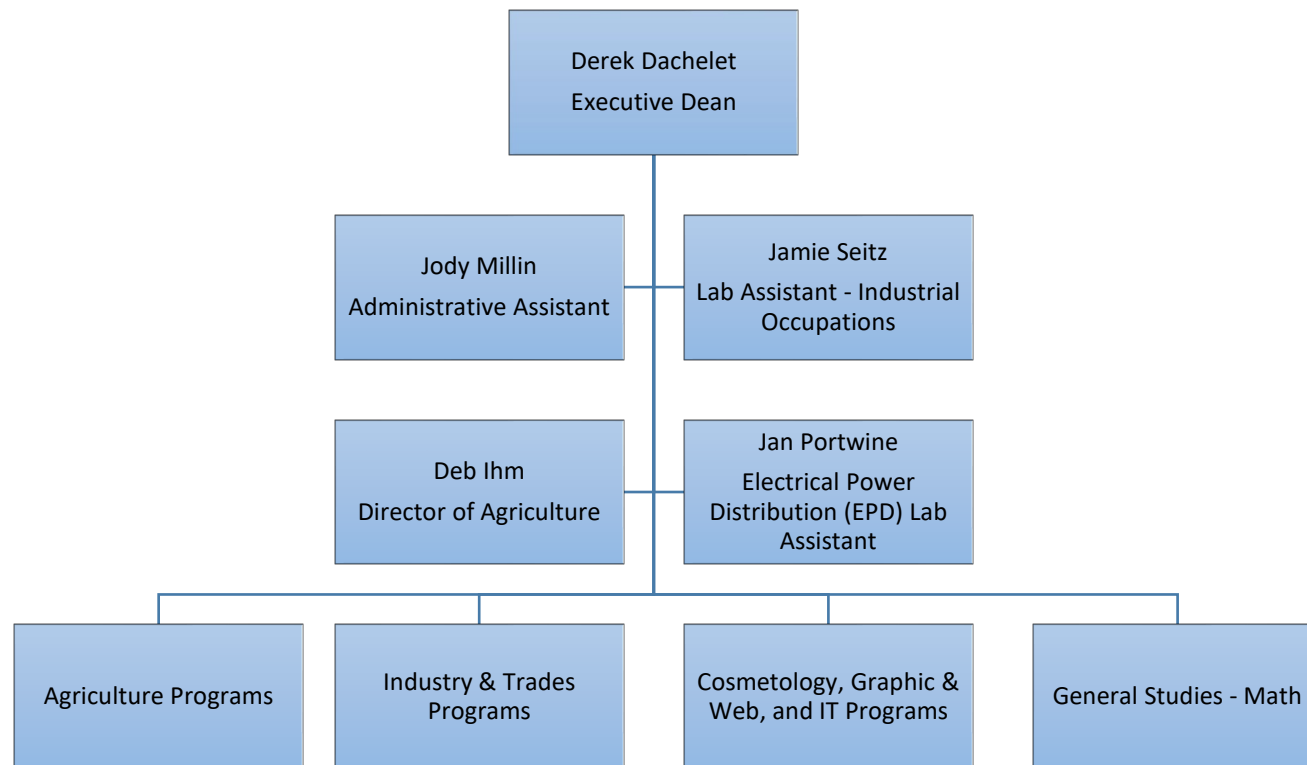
Derek Dachelet
Executive Dean

Jody Millin
Administrative Assistant

Jamie Seitz
Lab Assistant - Industrial Occupations

Deb Ihm
Director of Agriculture

Jan Portwine
Electrical Power Distribution (EPD) Lab Assistant

Agriculture Programs

Industry & Trades Programs

Cosmetology, Graphic & Web, and IT Programs

General Studies - Math